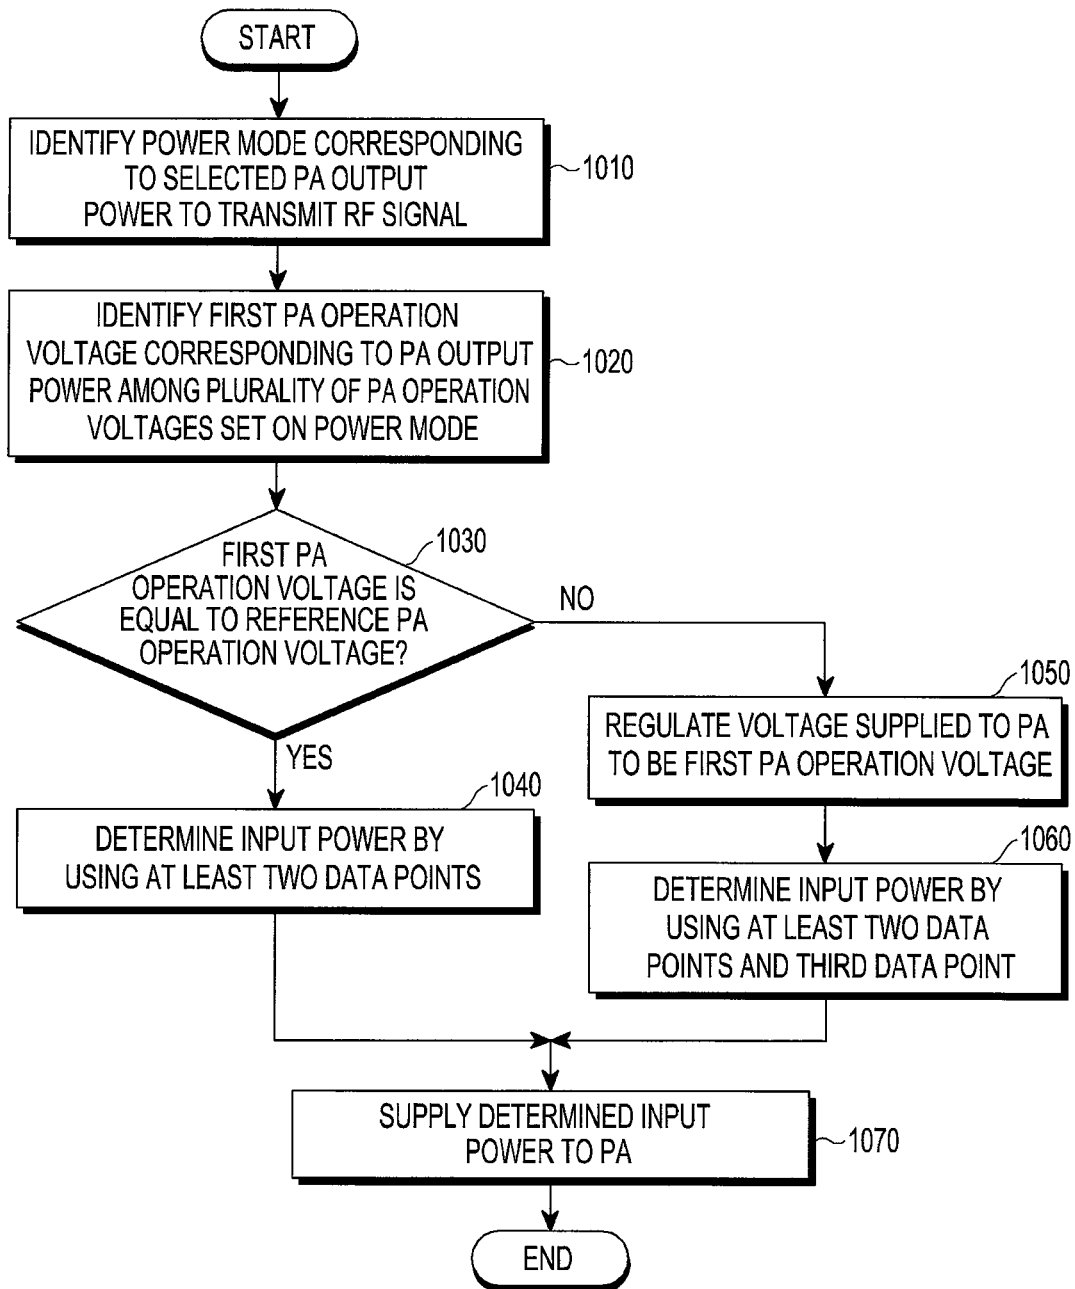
START

IDENTIFY POWER MODE CORRESPONDING TO SELECTED PA OUTPUT POWER TO TRANSMIT RF SIGNAL

1010

IDENTIFY FIRST PA OPERATION VOLTAGE CORRESPONDING TO PA OUTPUT POWER AMONG PLURALITY OF PA OPERATION VOLTAGES SET ON POWER MODE

1020

FIRST PA OPERATION VOLTAGE IS EQUAL TO REFERENCE PA OPERATION VOLTAGE?

1030

NO

YES

1050

REGULATE VOLTAGE SUPPLIED TO PA TO BE FIRST PA OPERATION VOLTAGE

1040

DETERMINE INPUT POWER BY USING AT LEAST TWO DATA POINTS

1060

DETERMINE INPUT POWER BY USING AT LEAST TWO DATA POINTS AND THIRD DATA POINT

SUPPLY DETERMINED INPUT POWER TO PA

1070

END